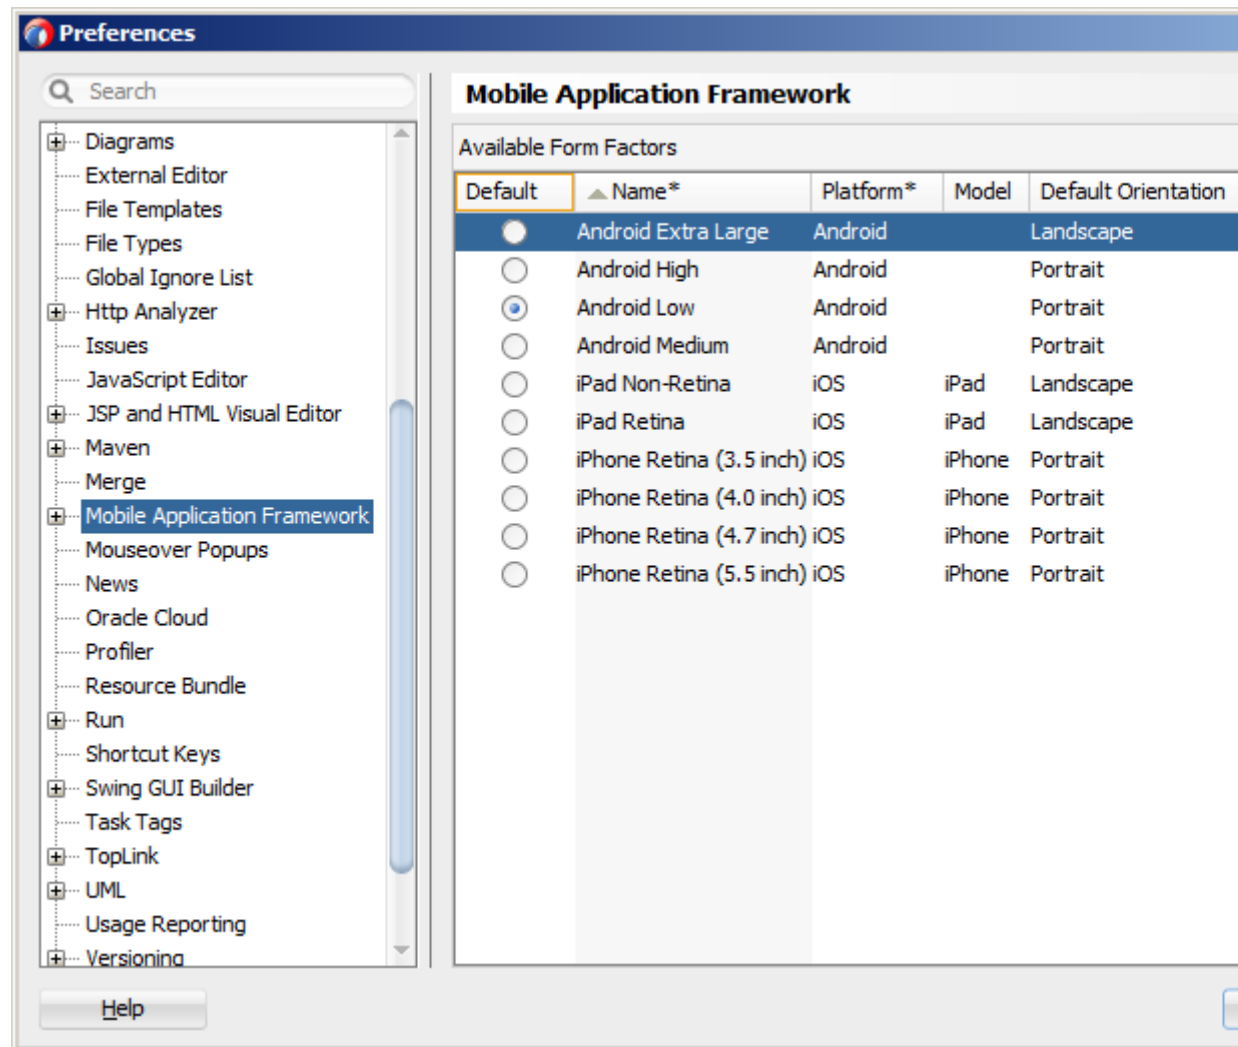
Preferences

Search

Diagrams
External Editor
File Templates
File Types
Global Ignore List
Http Analyzer
Issues
JavaScript Editor
JSP and HTML Visual Editor
Maven
Merge
Mobile Application Framework
Mouseover Popups
News
Oracle Cloud
Profiler
Resource Bundle
Run
Shortcut Keys
Swing GUI Builder
Task Tags
TopLink
UML
Usage Reporting
Versioning

Mobile Application Framework

Available Form Factors

| Default | Name* | Platform* | Model | Default Orientation |
|---|---|---|---|---|
| | Android Extra Large | Android | | Landscape |
| | Android High | Android | | Portrait |
| | Android Low | Android | | Portrait |
| | Android Medium | Android | | Portrait |
| | iPad Non-Retina | iOS | iPad | Landscape |
| | iPad Retina | iOS | iPad | Landscape |
| | iPhone Retina (3.5 inch) | iOS | iPhone | Portrait |
| | iPhone Retina (4.0 inch) | iOS | iPhone | Portrait |
| | iPhone Retina (4.7 inch) | iOS | iPhone | Portrait |
| | iPhone Retina (5.5 inch) | iOS | iPhone | Portrait |

Help